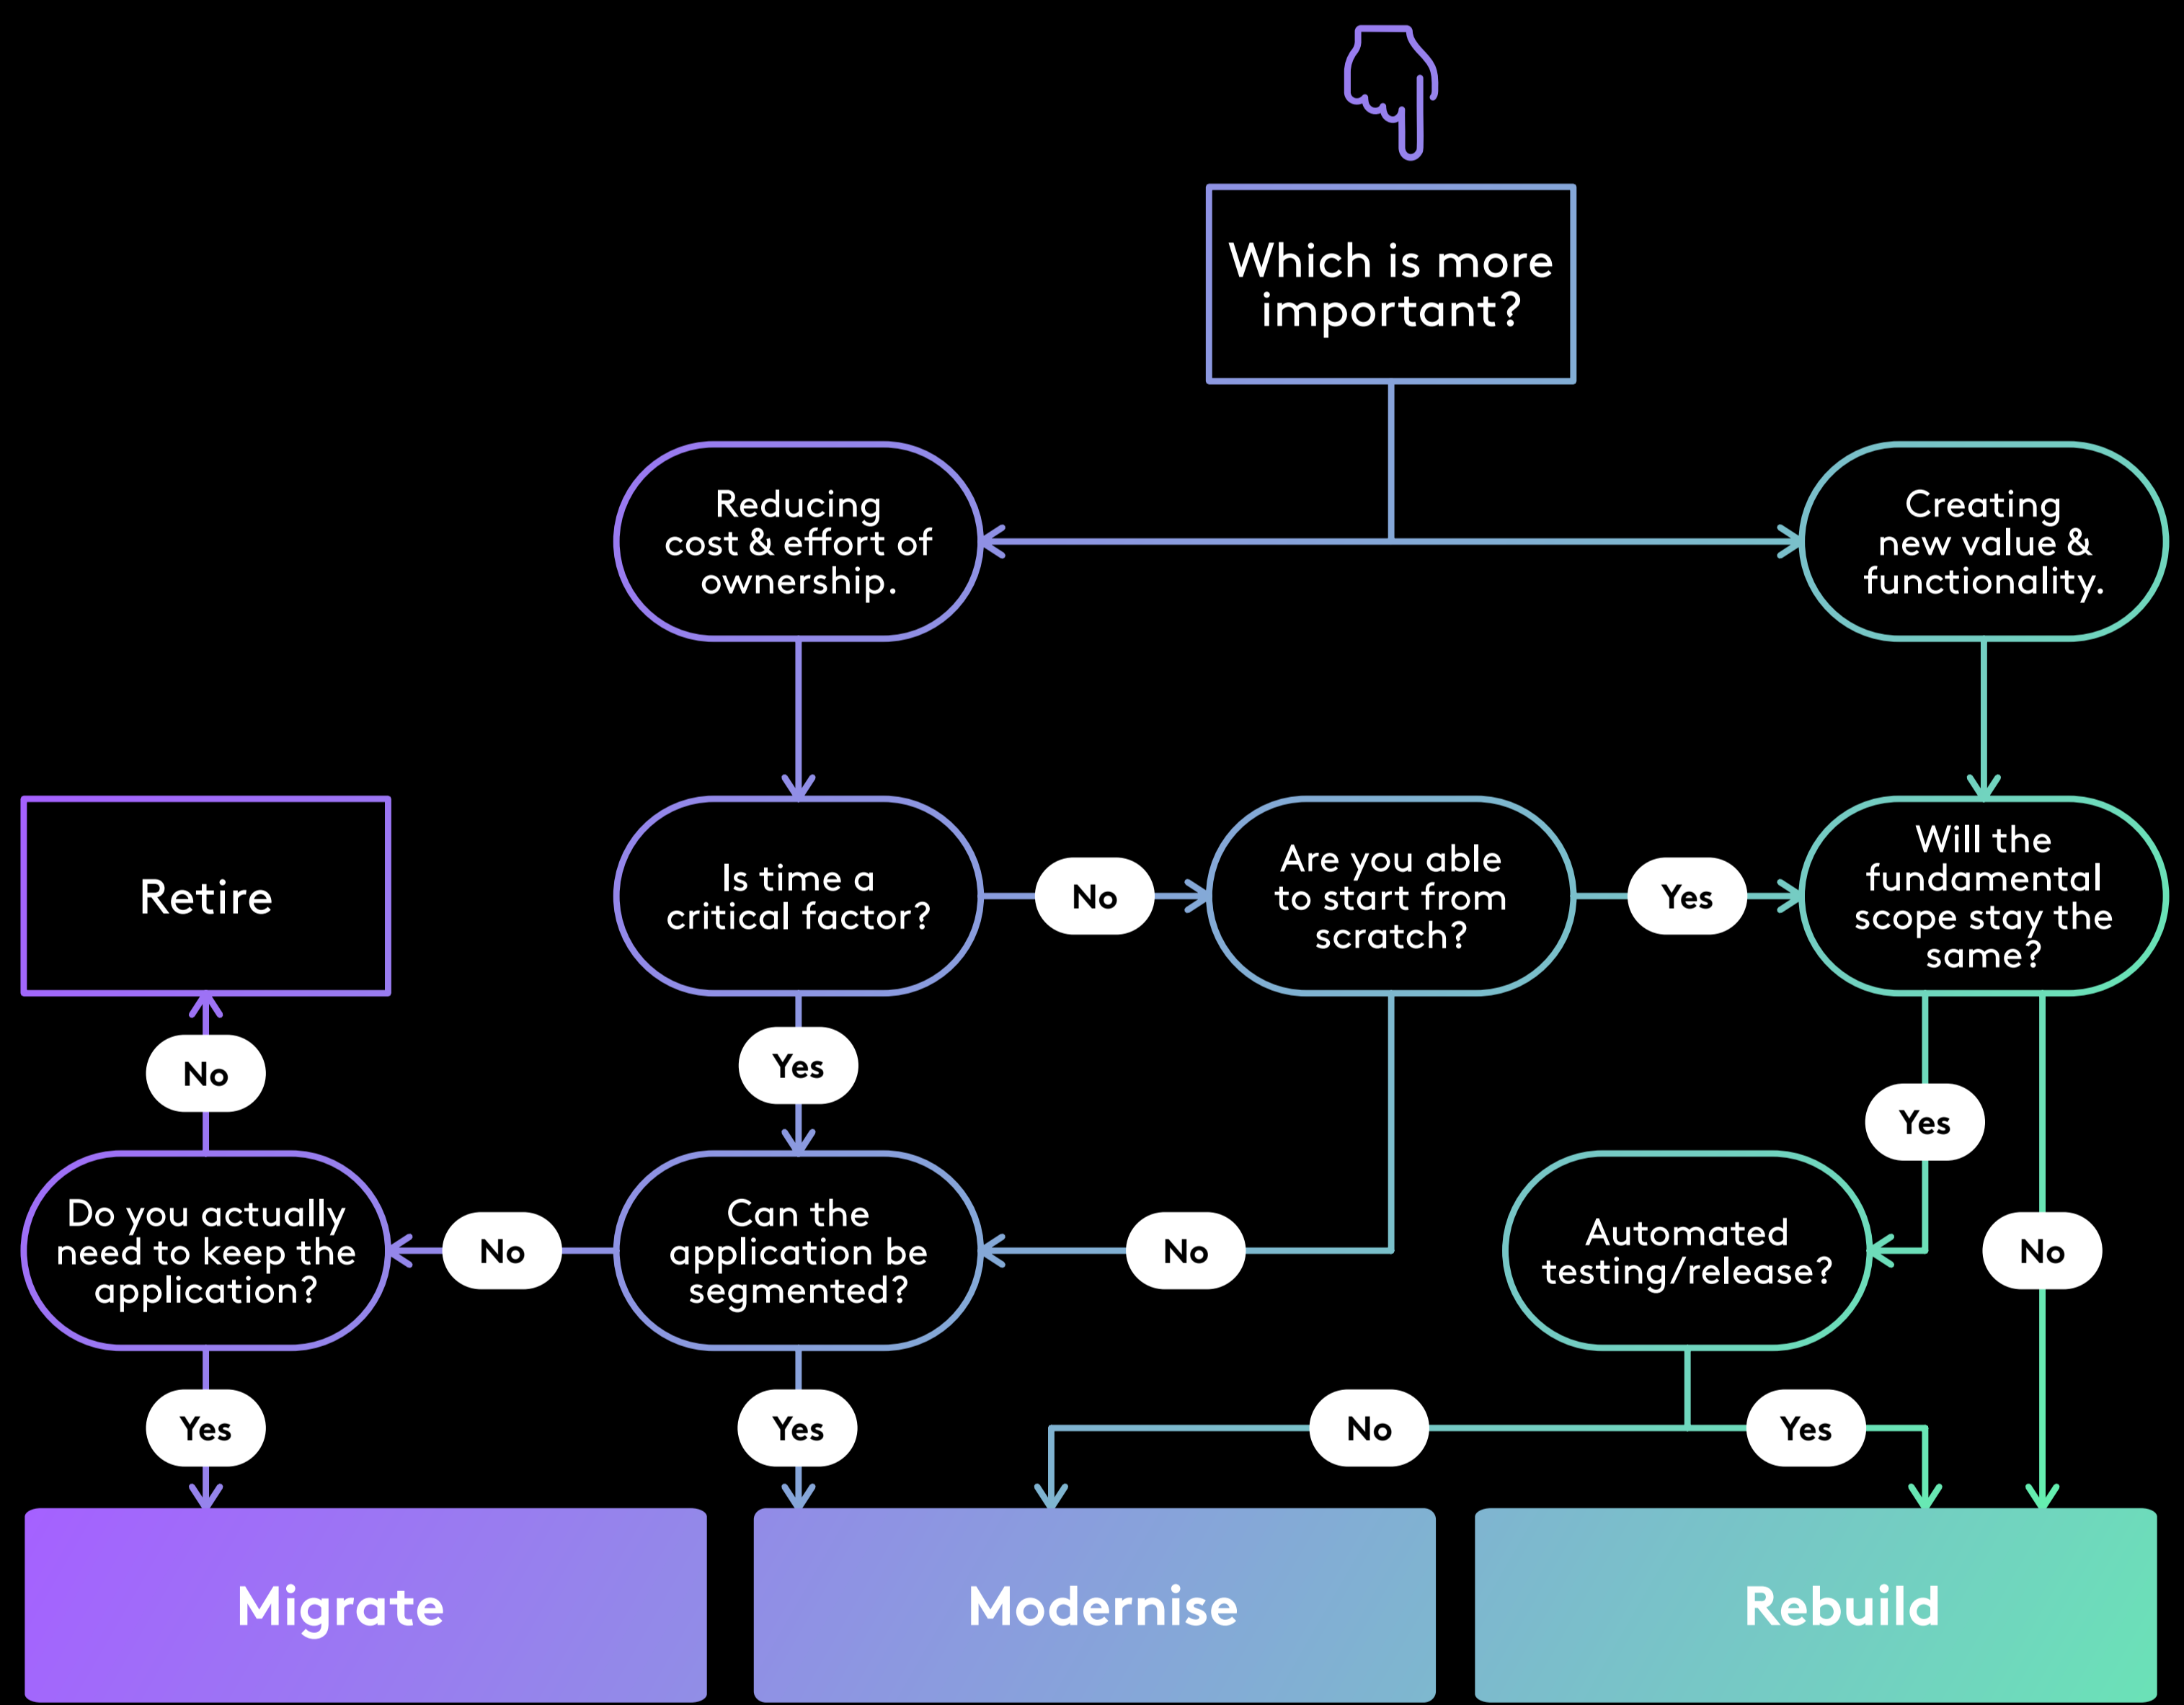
Which is more important?

Reducing cost & effort of ownership.

Creating new value & functionality.

Retire

Is time a critical factor?

No

Are you able to start from scratch?

Yes

Will the fundamental scope stay the same?

No

Yes

Yes

Do you actually need to keep the application?

No

Can the application be segmented?

No

Automated testing/release?

No

Yes

Yes

No

Yes

Migrate

Modernise

Rebuild